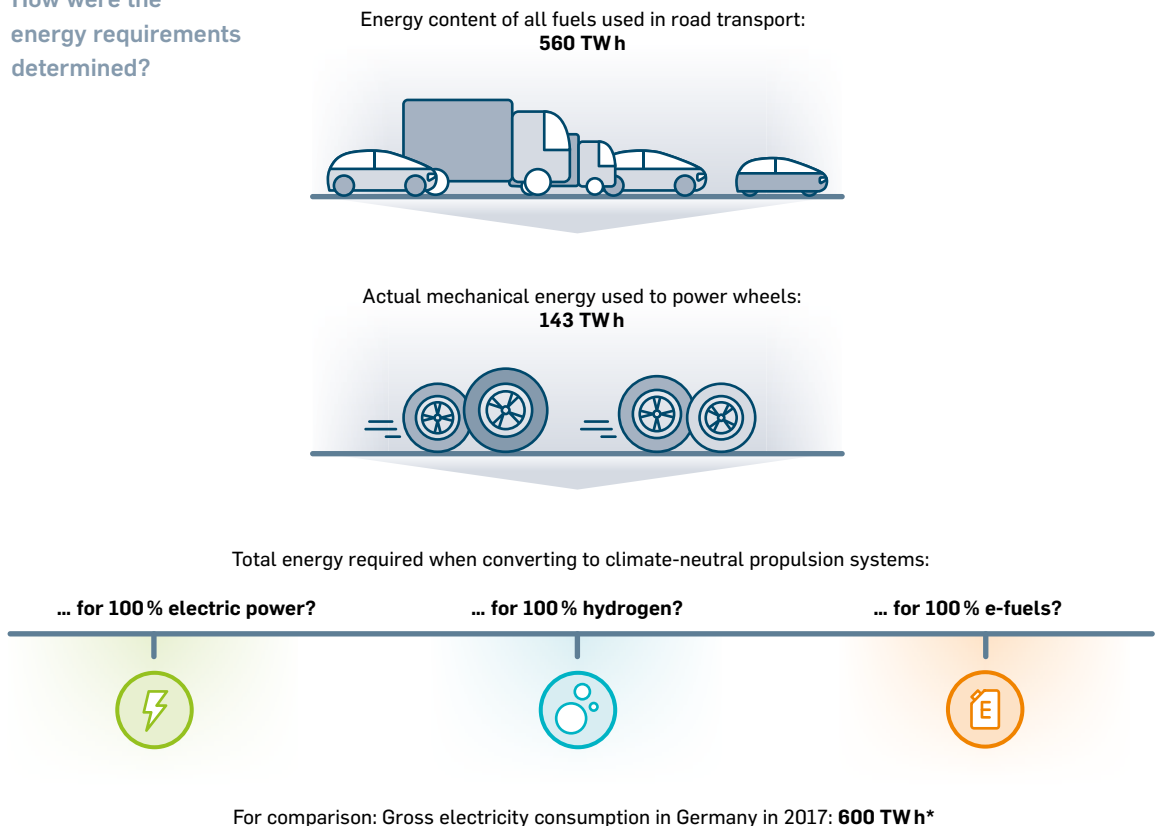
How were the energy requirements determined?

Energy content of all fuels used in road transport:
**560 TWh**

Actual mechanical energy used to power wheels:
**143 TWh**

Total energy required when converting to climate-neutral propulsion systems:

**… for 100 % electric power?**

**… for 100 % hydrogen?**

**… for 100 % e-fuels?**

E

For comparison: Gross electricity consumption in Germany in 2017: **600 TWh***